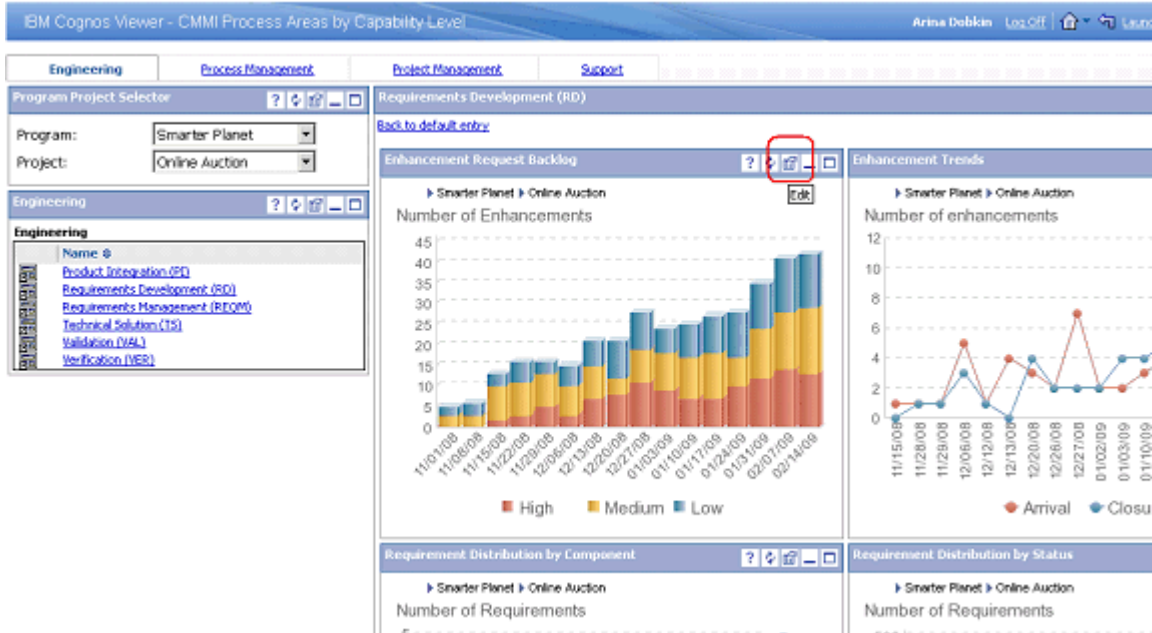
IBM Cognos Viewer - CMMI Process Areas by Capability Level

Arina Dobkin Log Off Laun

Engineering | Process Management | Project Management | Support

Program Project Selector

Program: Smarter Planet

Project: Online Auction

Engineering

Engineering

Name

Product Integration (PI)

Requirements Development (RD)

Requirements Management (REQM)

Technical Solution (TS)

Validation (VAL)

Verification (VER)

Requirements Development (RD)

Back to default entry

Enhancement Request Backlog

Edit

Smarter Planet ▸ Online Auction

Number of Enhancements

45
40
35
30
25
20
15
10
5
0

11/01/08 11/08/08 11/15/08 11/22/08 11/29/08 12/06/08 12/13/08 12/20/08 12/27/08 01/03/09 01/10/09 01/17/09 01/24/09 01/31/09 02/07/09 02/14/09

High Medium Low

Enhancement Trends

Smarter Planet ▸ Online Auction

Number of enhancements

12
10
8
6
4
2
0

11/15/08 11/22/08 11/29/08 12/06/08 12/12/08 12/13/08 12/20/08 12/26/08 12/27/08 01/02/09 01/03/09 01/10/09

Arrival Closu

Requirement Distribution by Component

Smarter Planet ▸ Online Auction

Number of Requirements

Requirement Distribution by Status

Smarter Planet ▸ Online Auction

Number of Requirements